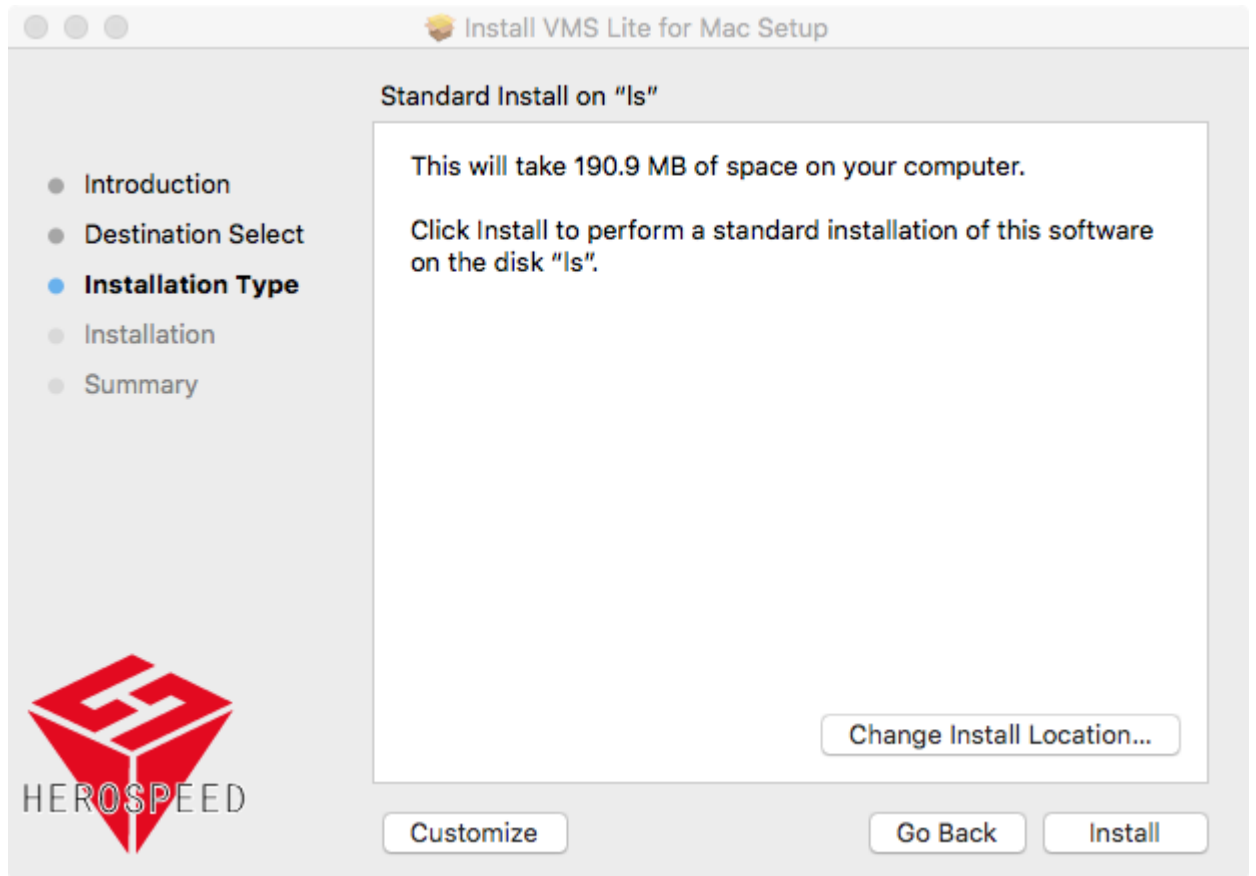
Install VMS Lite for Mac Setup

Standard Install on "ls"

Introduction
Destination Select
Installation Type
Installation
Summary

This will take 190.9 MB of space on your computer.

Click Install to perform a standard installation of this software on the disk "ls".

Change Install Location...

HEROSPEED

Customize

Go Back

Install